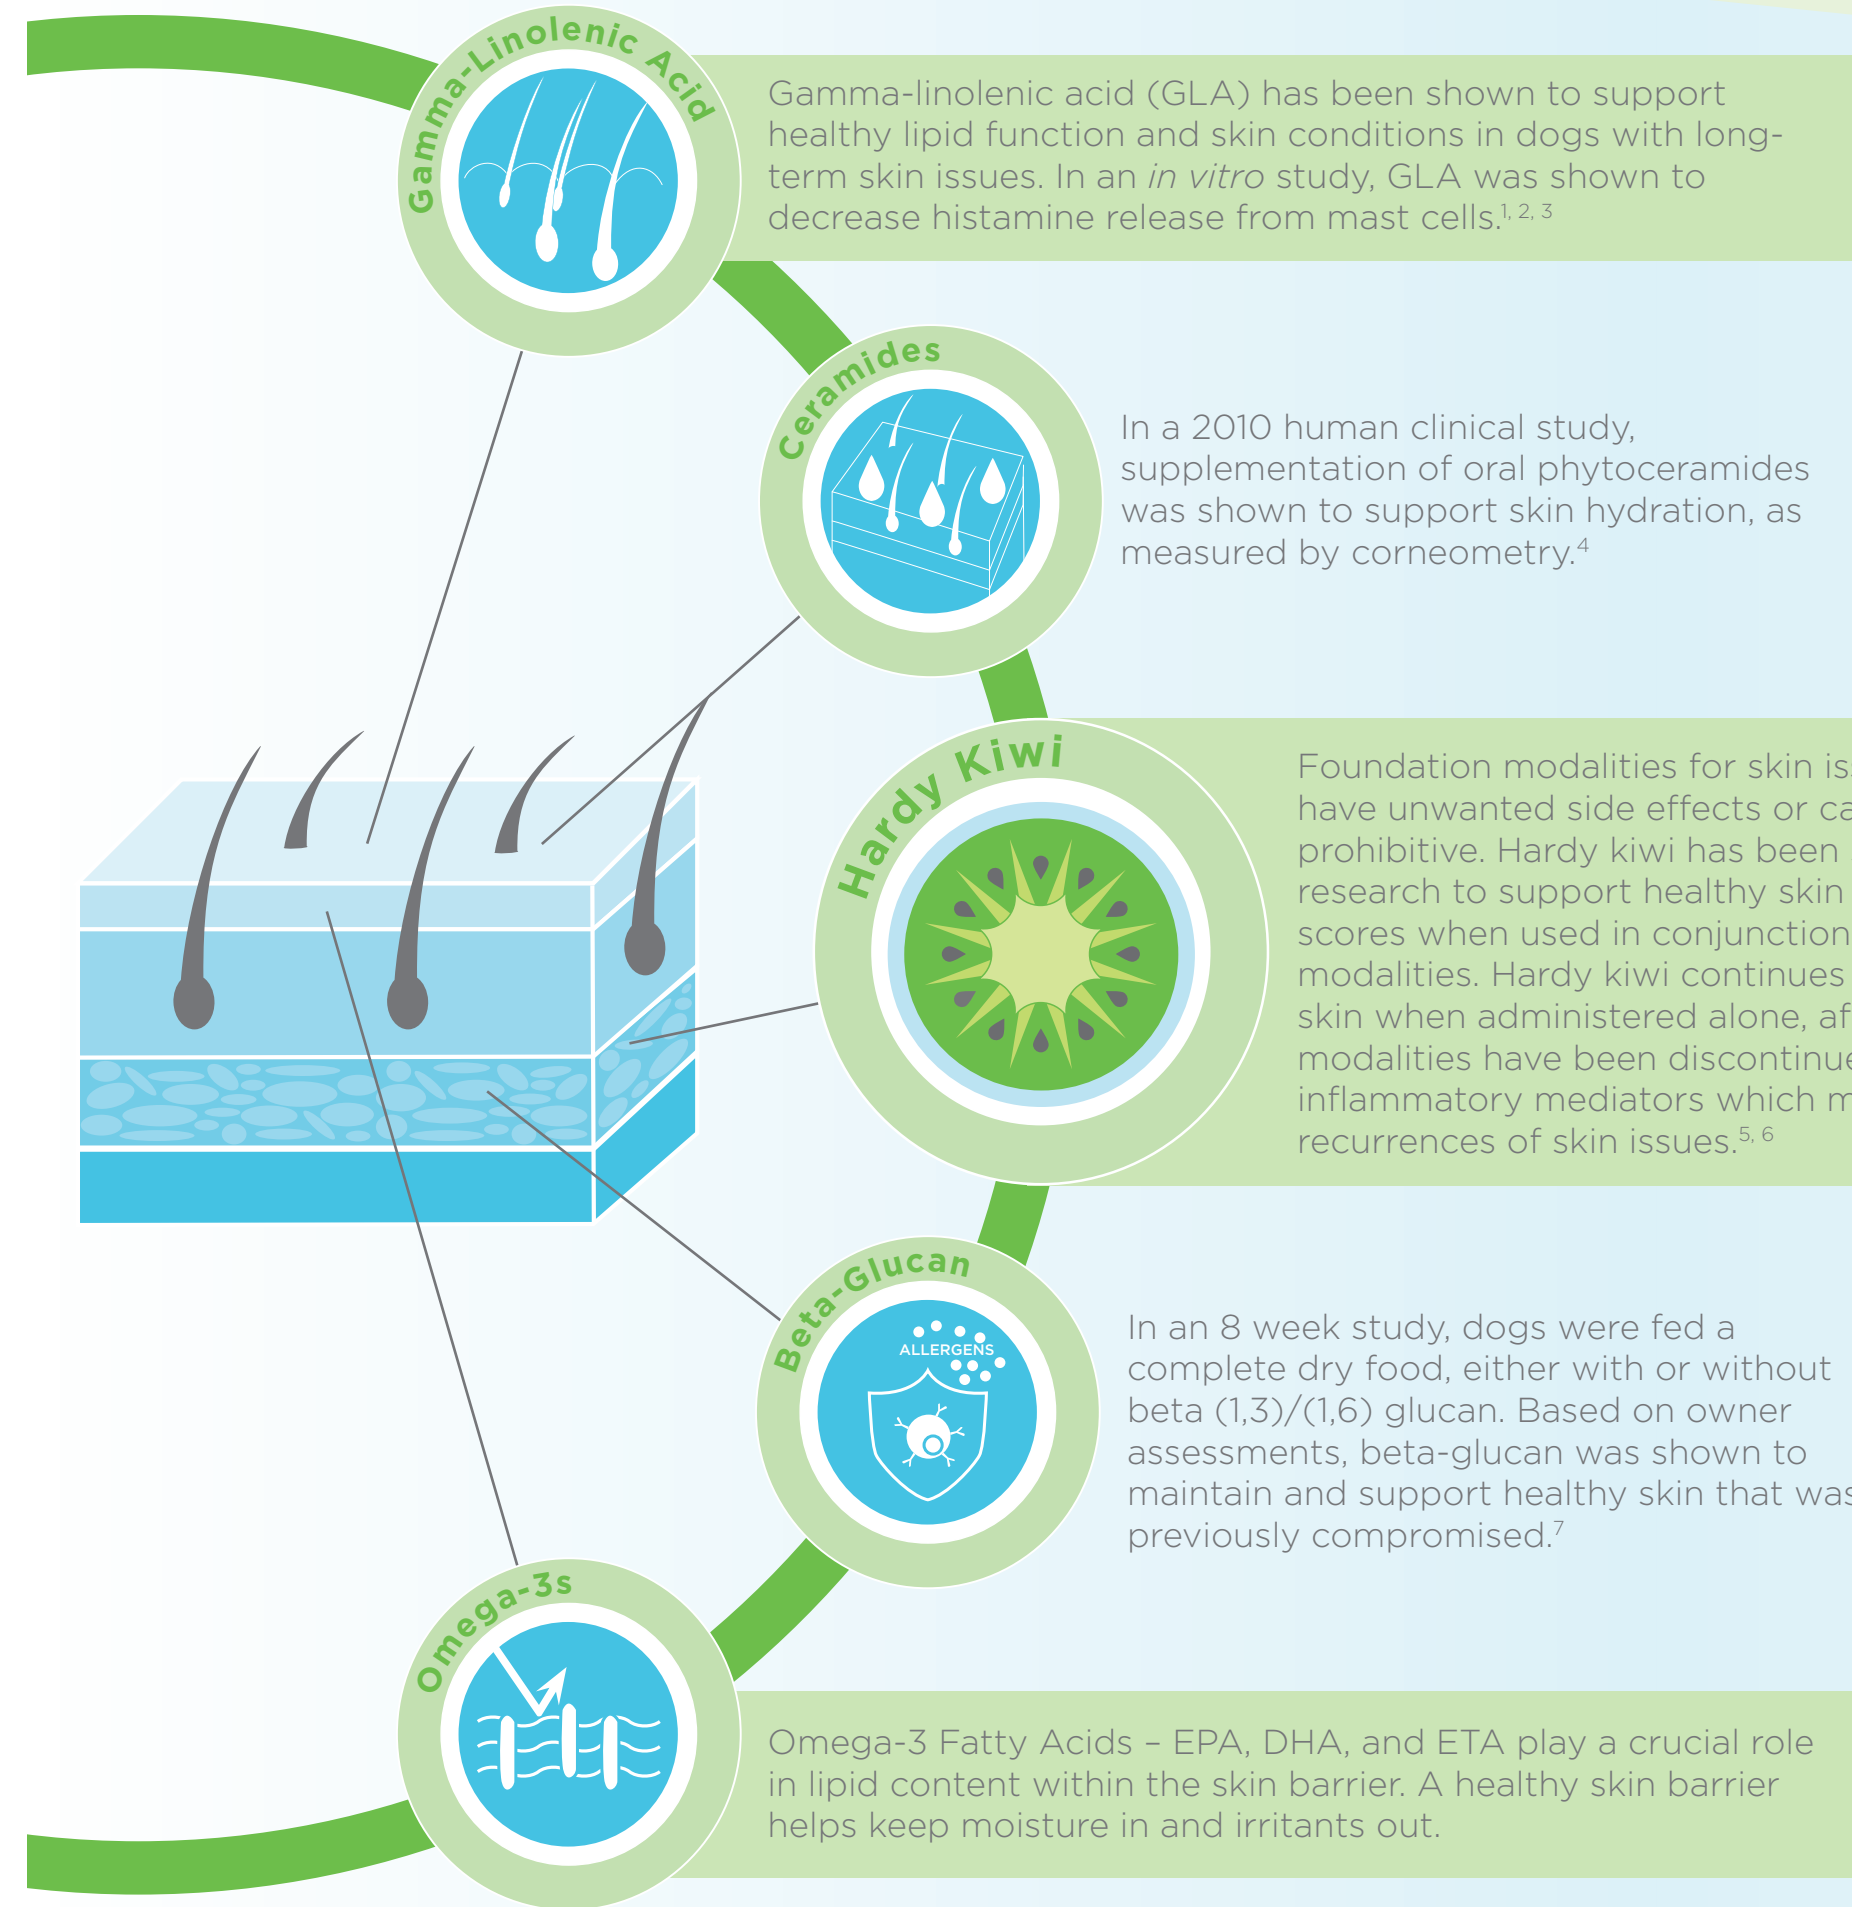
Gamma-Linolenic Acid

Gamma-linolenic acid (GLA) has been shown to support healthy lipid function and skin conditions in dogs with long-term skin issues. In an *in vitro* study, GLA was shown to decrease histamine release from mast cells.$^{1, 2, 3}$

Ceramides

In a 2010 human clinical study, supplementation of oral phytoceramides was shown to support skin hydration, as measured by corneometry.$^{4}$

Hardy Kiwi

Foundation modalities for skin is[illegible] have unwanted side effects or ca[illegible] prohibitive. Hardy kiwi has been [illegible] research to support healthy skin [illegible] scores when used in conjunction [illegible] modalities. Hardy kiwi continues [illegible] skin when administered alone, af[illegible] modalities have been discontinue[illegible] inflammatory mediators which m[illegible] recurrences of skin issues.$^{5, 6}$

Beta-Glucan

ALLERGENS

In an 8 week study, dogs were fed a complete dry food, either with or without beta (1,3)/(1,6) glucan. Based on owner assessments, beta-glucan was shown to maintain and support healthy skin that was previously compromised.$^{7}$

Omega-3s

Omega-3 Fatty Acids – EPA, DHA, and ETA play a crucial role in lipid content within the skin barrier. A healthy skin barrier helps keep moisture in and irritants out.